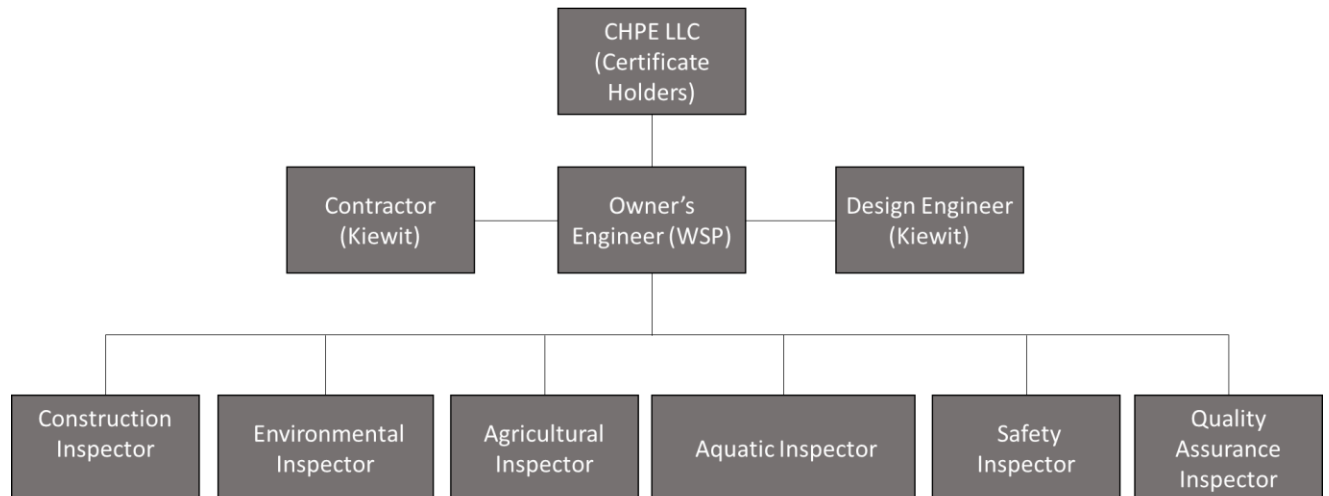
CHPE LLC (Certificate Holders)

Contractor (Kiewit)

Owner’s Engineer (WSP)

Design Engineer (Kiewit)

Construction Inspector

Environmental Inspector

Agricultural Inspector

Aquatic Inspector

Safety Inspector

Quality Assurance Inspector